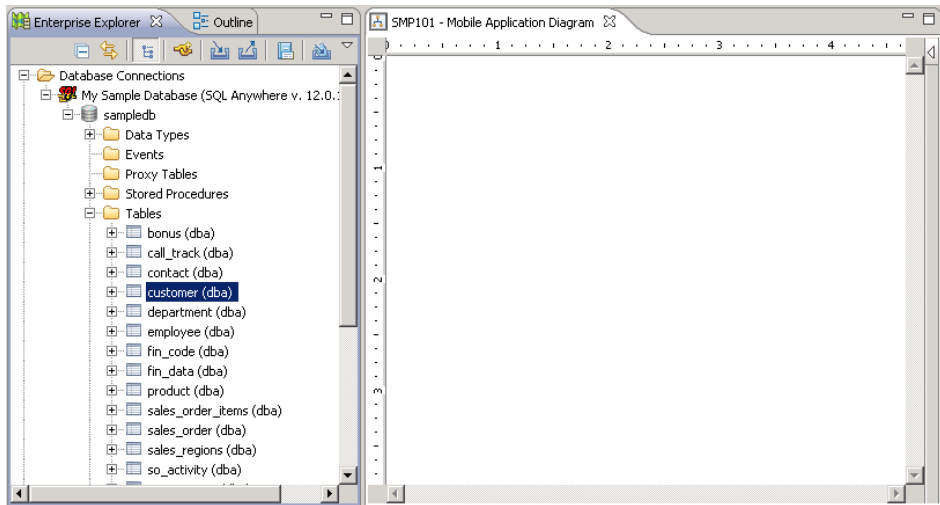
Enterprise Explorer
Outline

Database Connections
My Sample Database (SQL Anywhere v. 12.0.
sampledb
Data Types
Events
Proxy Tables
Stored Procedures
Tables
bonus (dba)
call_track (dba)
contact (dba)
customer (dba)
department (dba)
employee (dba)
fin_code (dba)
fin_data (dba)
product (dba)
sales_order_items (dba)
sales_order (dba)
sales_regions (dba)
so_activity (dba)

SMP101 - Mobile Application Diagram

0 1 2 3 4
0 1 2 3